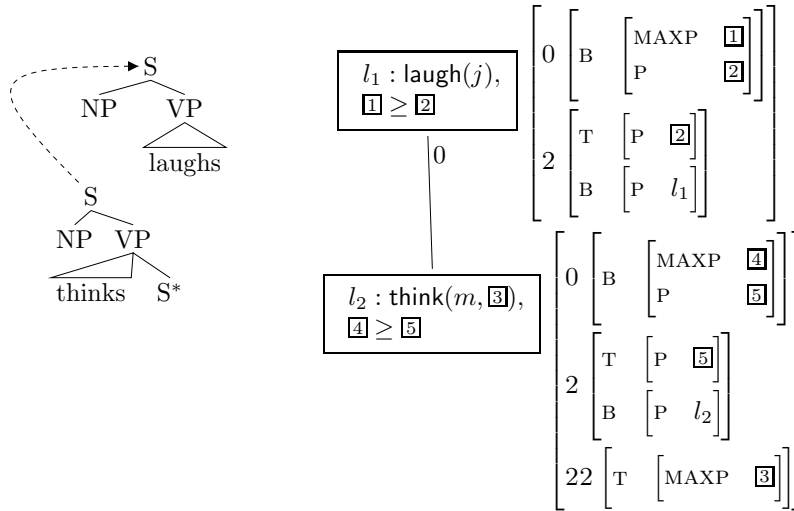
S
NP VP
laughs

S
NP VP
thinks S*

$l_1 : \mathsf{laugh}(j)$, $\boxed{1} \geq \boxed{2}$

0

$l_2 : \mathsf{think}(m, \boxed{3})$, $\boxed{4} \geq \boxed{5}$

$\begin{bmatrix} 0 & \begin{bmatrix} \text{B} & \begin{bmatrix} \text{MAXP} & \boxed{1} \\ \text{P} & \boxed{2} \end{bmatrix} \end{bmatrix} \\ 2 & \begin{bmatrix} \text{T} & \begin{bmatrix} \text{P} & \boxed{2} \end{bmatrix} \\ \text{B} & \begin{bmatrix} \text{P} & l_1 \end{bmatrix} \end{bmatrix} \end{bmatrix}$

$\begin{bmatrix} 0 & \begin{bmatrix} \text{B} & \begin{bmatrix} \text{MAXP} & \boxed{4} \\ \text{P} & \boxed{5} \end{bmatrix} \end{bmatrix} \\ 2 & \begin{bmatrix} \text{T} & \begin{bmatrix} \text{P} & \boxed{5} \end{bmatrix} \\ \text{B} & \begin{bmatrix} \text{P} & l_2 \end{bmatrix} \end{bmatrix} \\ 22 & \begin{bmatrix} \text{T} & \begin{bmatrix} \text{MAXP} & \boxed{3} \end{bmatrix} \end{bmatrix} \end{bmatrix}$